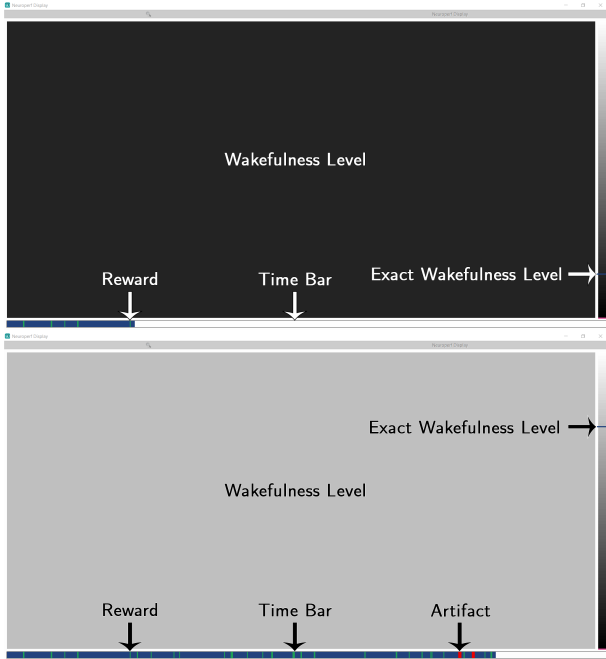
Neurosnerf Display

Neurosnerf Display

Wakefulness Level

Reward

Time Bar

Exact Wakefulness Level

Neurosnerf Display

Neurosnerf Display

Exact Wakefulness Level

Wakefulness Level

Reward

Time Bar

Artifact